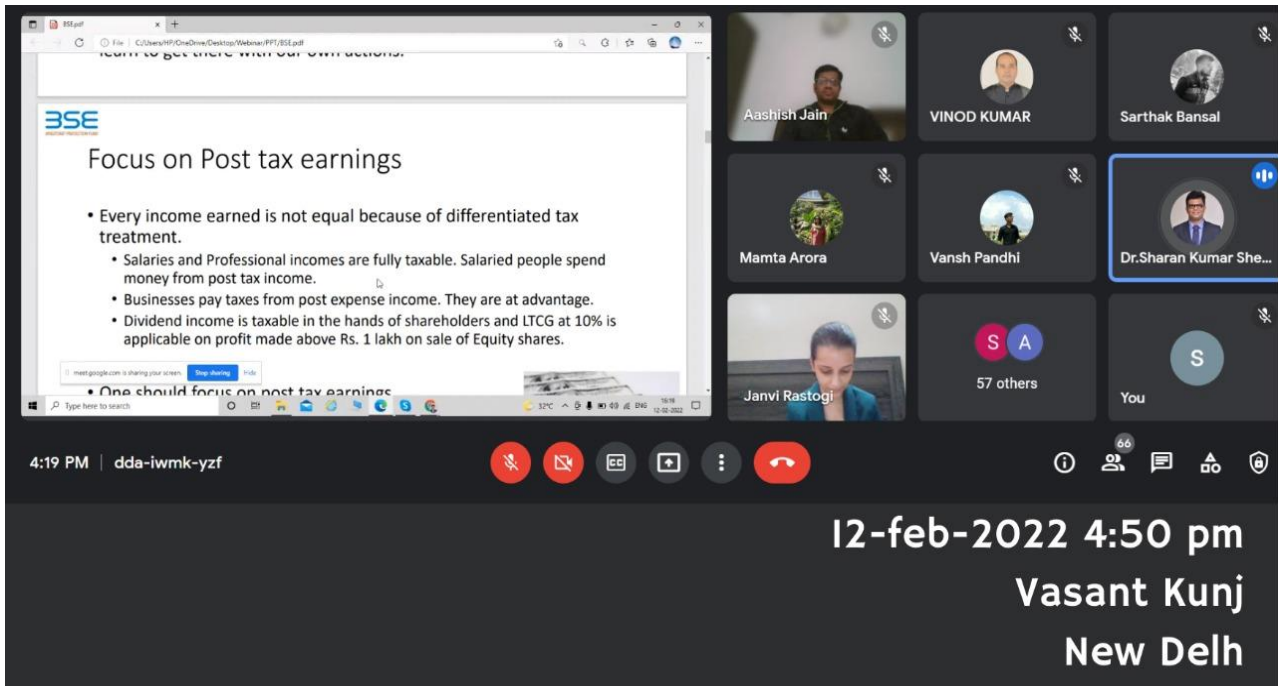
BSE.pdf
File | C:/Users/HP/OneDrive/Desktop/Webinar/PPT/BSE.pdf

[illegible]

BSE

Focus on Post tax earnings

• Every income earned is not equal because of differentiated tax treatment.
• Salaries and Professional incomes are fully taxable. Salaried people spend money from post tax income.
• Businesses pay taxes from post expense income. They are at advantage.
• Dividend income is taxable in the hands of shareholders and LTCG at 10% is applicable on profit made above Rs. 1 lakh on sale of Equity shares.

meet.google.com is sharing your screen. Stop sharing Hide

• One should focus on post tax earnings

Type here to search

32°C ENG 12-02-2022

Aashish Jain
VINOD KUMAR
Sarthak Bansal
Mamta Arora
Vansh Pandhi
Dr.Sharan Kumar She...
Janvi Rastogi
S A
57 others
S
You

4:19 PM | dda-iwmk-yzf

66

12-feb-2022 4:50 pm
Vasant Kunj
New Delh